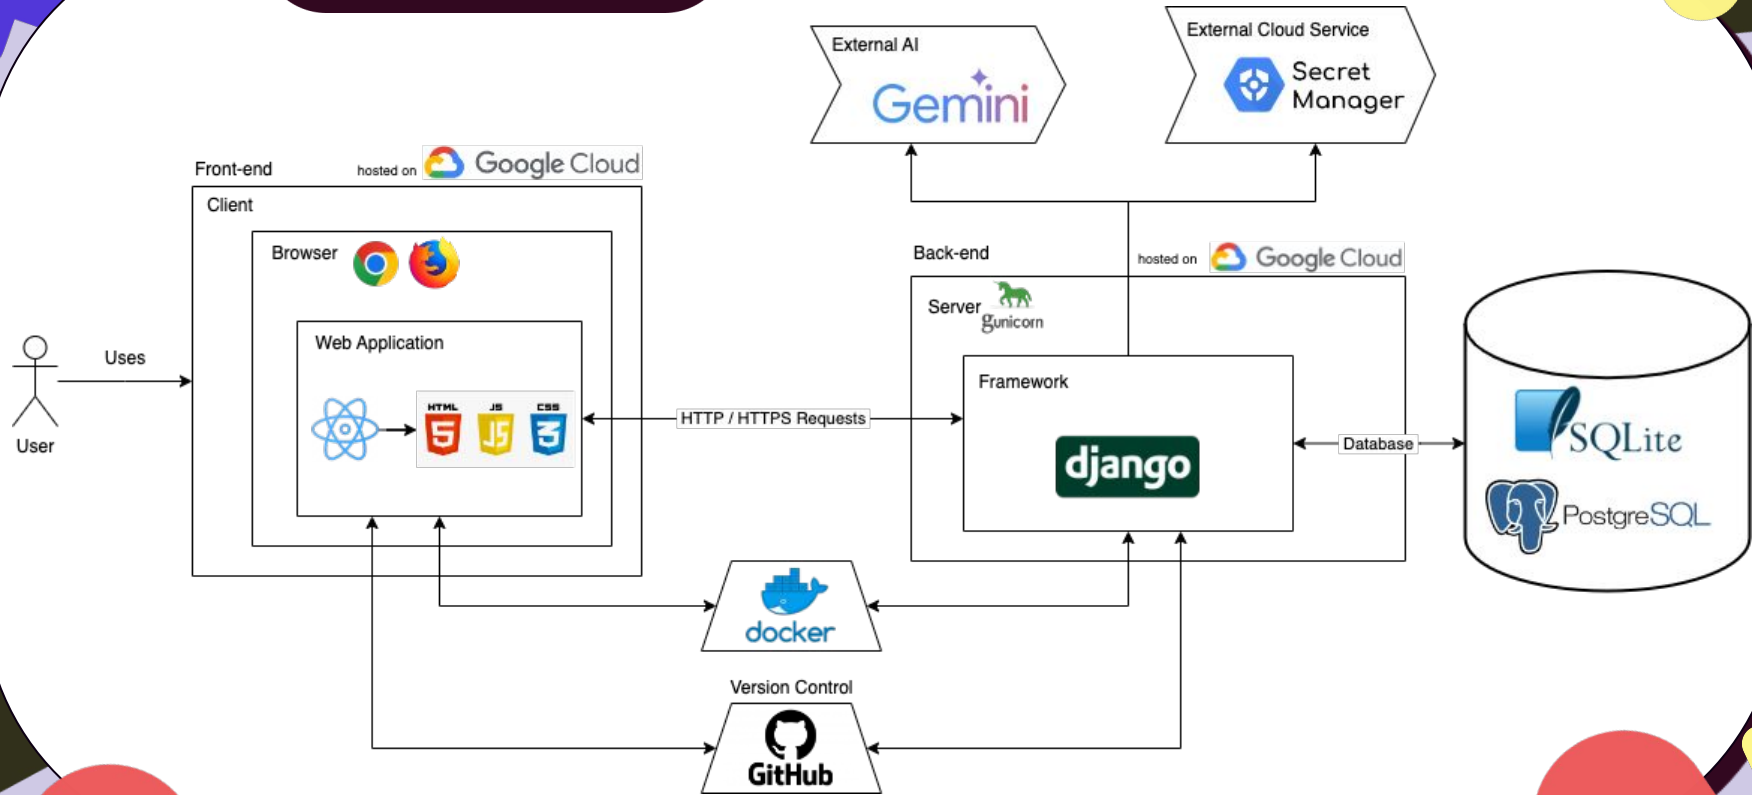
External AI

Gemini

External Cloud Service

Secret Manager

Front-end

hosted on Google Cloud

Client

Browser

Web Application

HTML JS CSS

User

Uses

HTTP / HTTPS Requests

Back-end

hosted on Google Cloud

Server gunicorn

Framework

django

Database

SQLite

PostgreSQL

docker

Version Control

GitHub